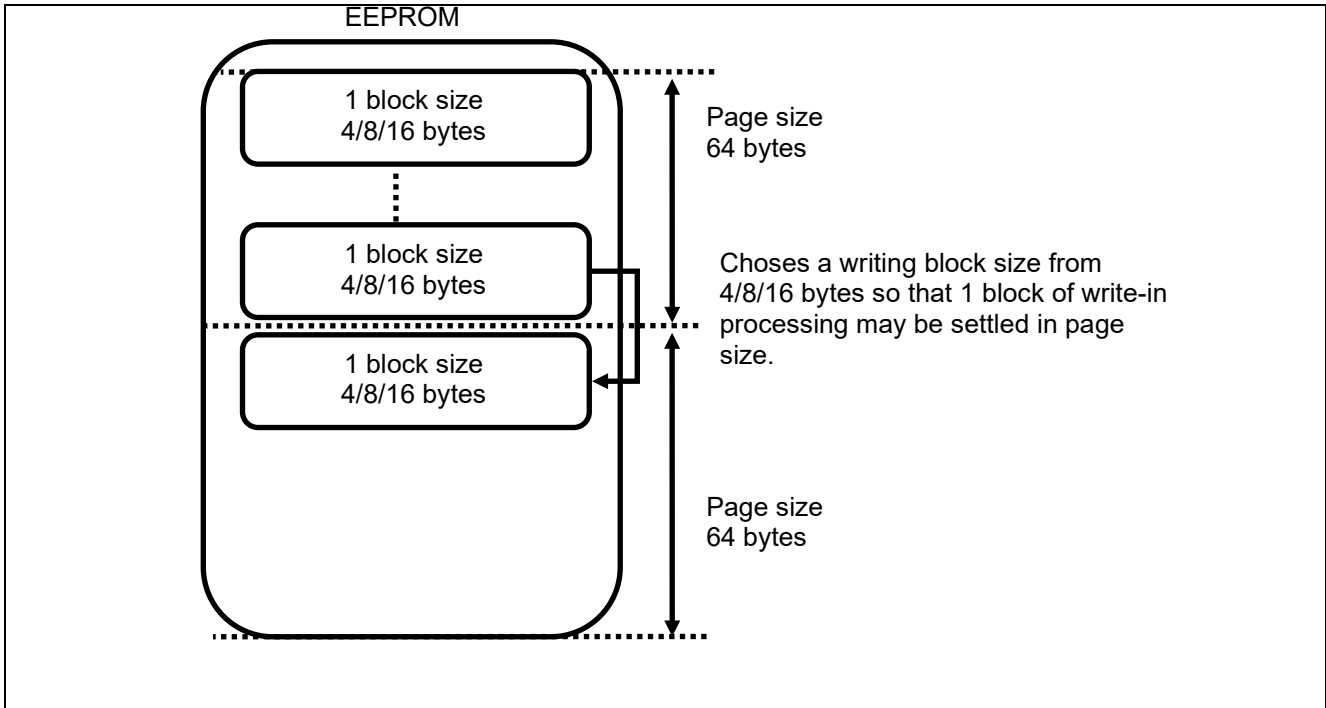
EEPROM

1 block size
4/8/16 bytes

Page size
64 bytes

1 block size
4/8/16 bytes

Choses a writing block size from 4/8/16 bytes so that 1 block of write-in processing may be settled in page size.

1 block size
4/8/16 bytes

Page size
64 bytes